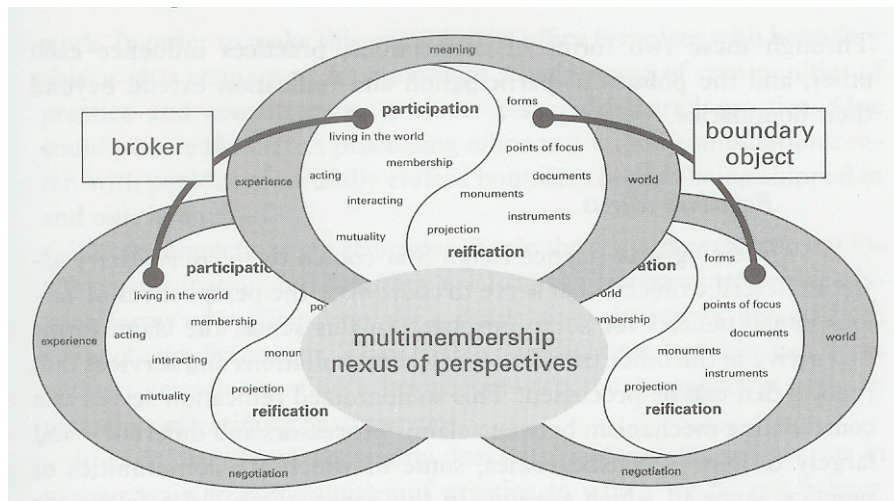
meaning

participation

forms

living in the world

membership

points of focus

experience

acting

documents

world

interacting

monuments

instruments

mutuality

projection

reification

broker

boundary object

participatio

living in the world

membership

acting

interacting

mutuality

projection

reification

monun

po

experience

negotiation

ation

forms

points of focus

documents

world

monuments

instruments

projection

reification

negotiation

multimembership
nexus of perspectives